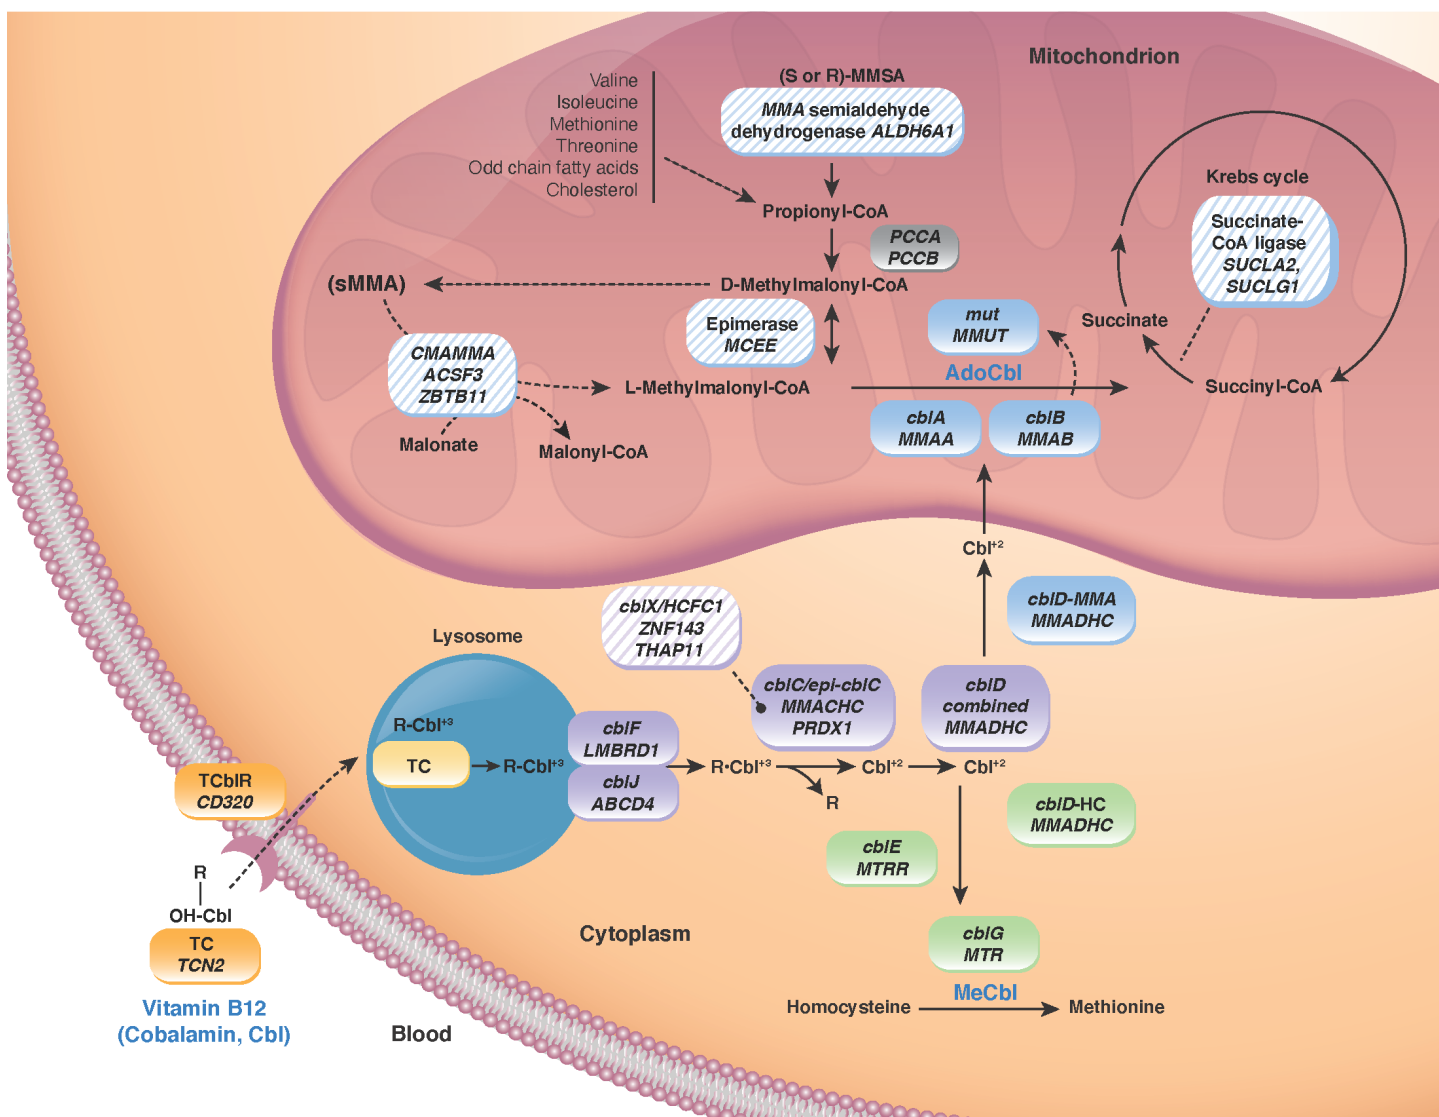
Mitochondrion

Valine
Isoleucine
Methionine
Threonine
Odd chain fatty acids
Cholesterol

(S or R)-MMSA

MMA semialdehyde dehydrogenase ALDH6A1

Propionyl-CoA

PCCA
PCCB

(sMMA)

D-Methylmalonyl-CoA

Epimerase
MCEE

CMAMMA
ACSF3
ZBTB11

L-Methylmalonyl-CoA

Malonate

Malonyl-CoA

mut
MMUT

AdoCbl

cblA
MMAA

cblB
MMAB

Krebs cycle

Succinate-CoA ligase
SUCLA2,
SUCLG1

Succinate

Succinyl-CoA

Cbl$^{+2}$

cblD-MMA
MMADHC

cblX/HCFC1
ZNF143
THAP11

Lysosome

R-Cbl$^{+3}$

TC

R-Cbl$^{+3}$

cblF
LMBRD1

cblJ
ABCD4

cblC/epi-cblC
MMACHC
PRDX1

cblD
combined
MMADHC

R·Cbl$^{+3}$

Cbl$^{+2}$

Cbl$^{+2}$

R

cblD-HC
MMADHC

TCblR
CD320

cblE
MTRR

R

OH-Cbl

TC
TCN2

Cytoplasm

cblG
MTR

MeCbl

Homocysteine

Methionine

Vitamin B12
(Cobalamin, Cbl)

Blood